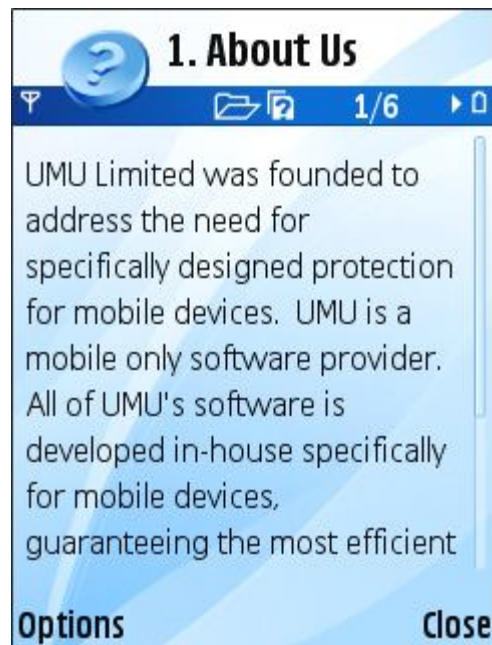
1. About Us

1/6

UMU Limited was founded to address the need for specifically designed protection for mobile devices. UMU is a mobile only software provider. All of UMU's software is developed in-house specifically for mobile devices, guaranteeing the most efficient

Options Close